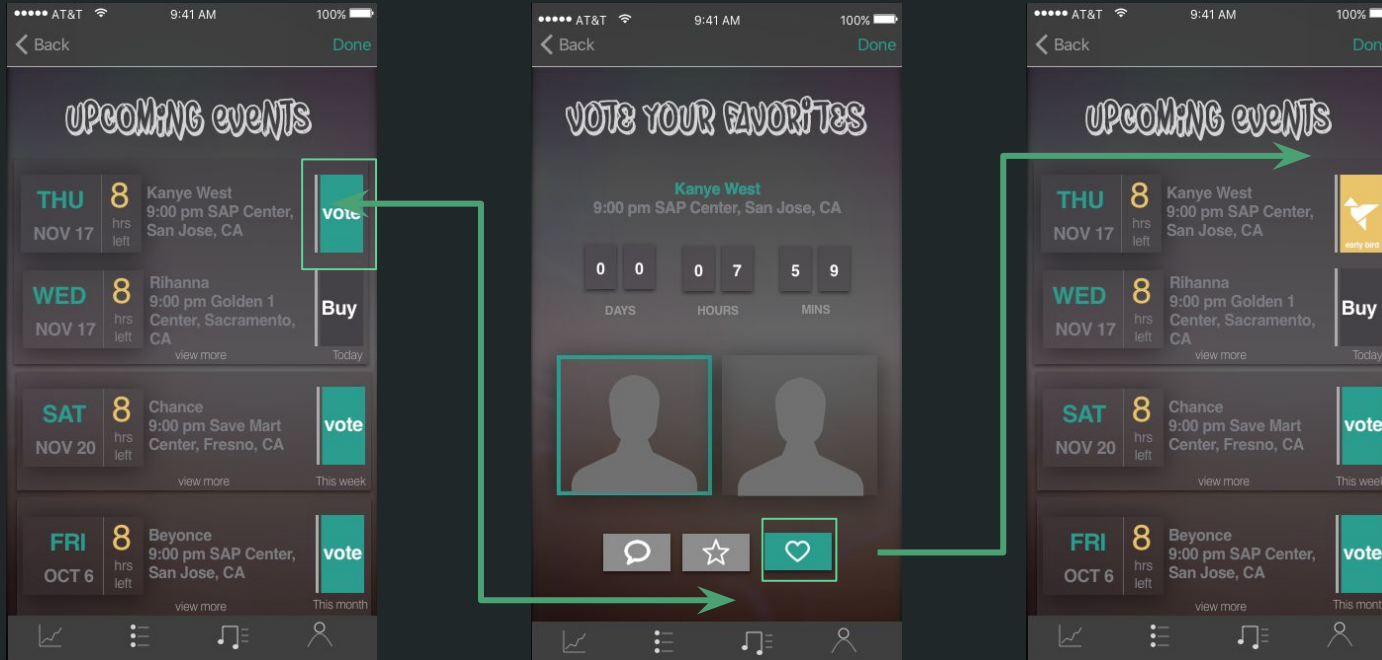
●●●●● AT&T 9:41 AM 100%

Back Done

UPCOMING EVENTS

THU NOV 17 8 hrs left Kanye West 9:00 pm SAP Center, San Jose, CA vote

WED NOV 17 8 hrs left Rihanna 9:00 pm Golden 1 Center, Sacramento, CA Buy

view more Today

SAT NOV 20 8 hrs left Chance 9:00 pm Save Mart Center, Fresno, CA vote

view more This week

FRI OCT 6 8 hrs left Beyonce 9:00 pm SAP Center, San Jose, CA vote

view more This month

●●●●● AT&T 9:41 AM 100%

Back Done

VOTE YOUR FAVORITES

Kanye West
9:00 pm SAP Center, San Jose, CA

0 0 DAYS 0 7 HOURS 5 9 MINS

●●●●● AT&T 9:41 AM 100%

Back Don

UPCOMING EVENTS

THU NOV 17 8 hrs left Kanye West 9:00 pm SAP Center, San Jose, CA early bird

WED NOV 17 8 hrs left Rihanna 9:00 pm Golden 1 Center, Sacramento, CA Buy

view more Today

SAT NOV 20 8 hrs left Chance 9:00 pm Save Mart Center, Fresno, CA vote

view more This week

FRI OCT 6 8 hrs left Beyonce 9:00 pm SAP Center, San Jose, CA vote

view more This mont